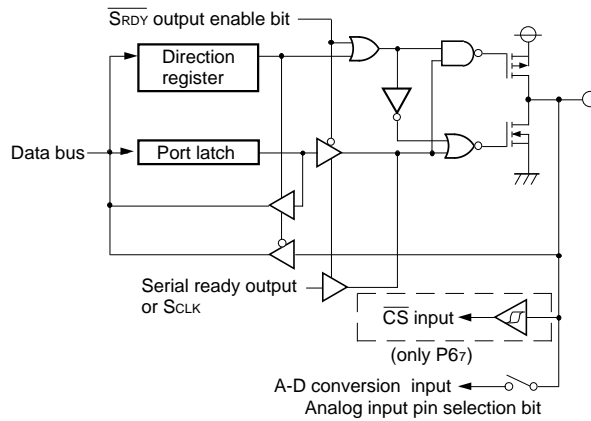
$\overline{\text{SRDY}}$ output enable bit

Direction register

Data bus

Port latch

Serial ready output or SCLK

$\overline{\text{CS}}$ input

(only P67)

A-D conversion input

Analog input pin selection bit